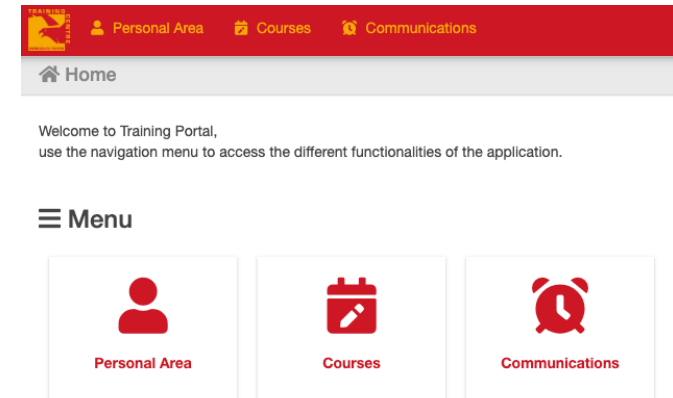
TRAINING CENTRE

Personal Area Courses Communications

Home

Welcome to Training Portal,
use the navigation menu to access the different functionalities of the application.

Menu

Personal Area

Courses

Communications